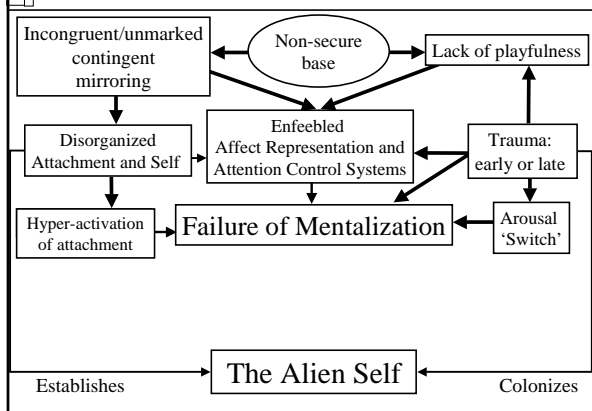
Incongruent/unmarked contingent mirroring

Non-secure base

Lack of playfulness

Disorganized Attachment and Self

Enfeebled Affect Representation and Attention Control Systems

Trauma: early or late

Hyper-activation of attachment

Failure of Mentalization

Arousal 'Switch'

Establishes

The Alien Self

Colonizes